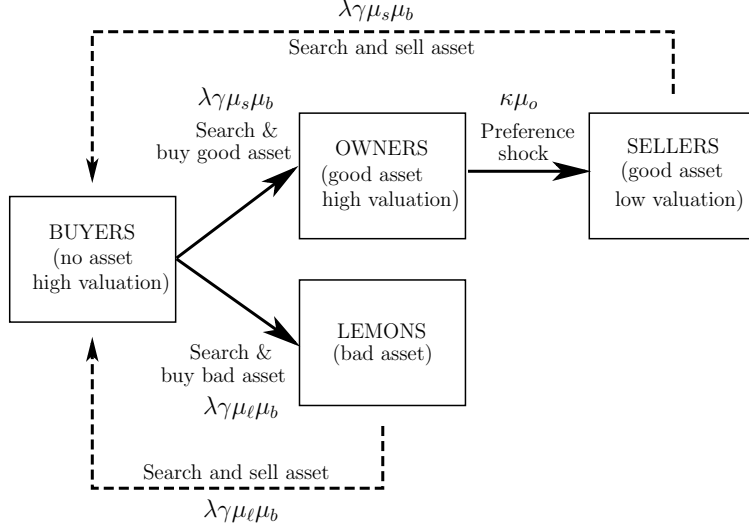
$\lambda\gamma\mu_s\mu_b$

Search and sell asset

$\lambda\gamma\mu_s\mu_b$

Search & buy good asset

$\kappa\mu_o$

Preference shock

OWNERS (good asset high valuation)

SELLERS (good asset low valuation)

BUYERS (no asset high valuation)

LEMONS (bad asset)

Search & buy bad asset

$\lambda\gamma\mu_\ell\mu_b$

Search and sell asset

$\lambda\gamma\mu_\ell\mu_b$